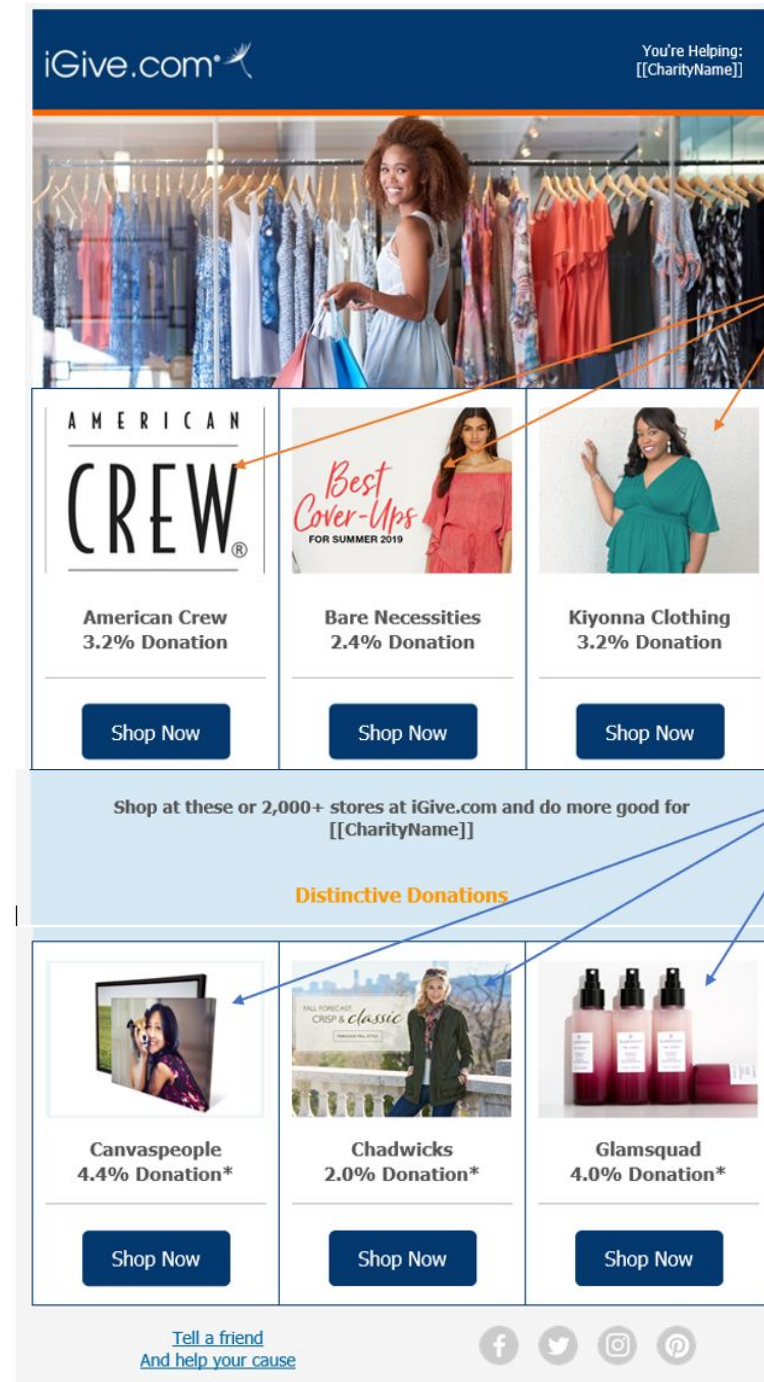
iGive.com

You're Helping:
[[CharityName]]

AMERICAN CREW®

Best Cover-Ups FOR SUMMER 2019

American Crew
3.2% Donation

Shop Now

Bare Necessities
2.4% Donation

Shop Now

Kiyonna Clothing
3.2% Donation

Shop Now

Shop at these or 2,000+ stores at iGive.com and do more good for [[CharityName]]

Distinctive Donations

FALL FORECAST: CRISP & classic

Canvaspeople
4.4% Donation*

Shop Now

Chadwicks
2.0% Donation*

Shop Now

Glamsquad
4.0% Donation*

Shop Now

Tell a friend
And help your cause